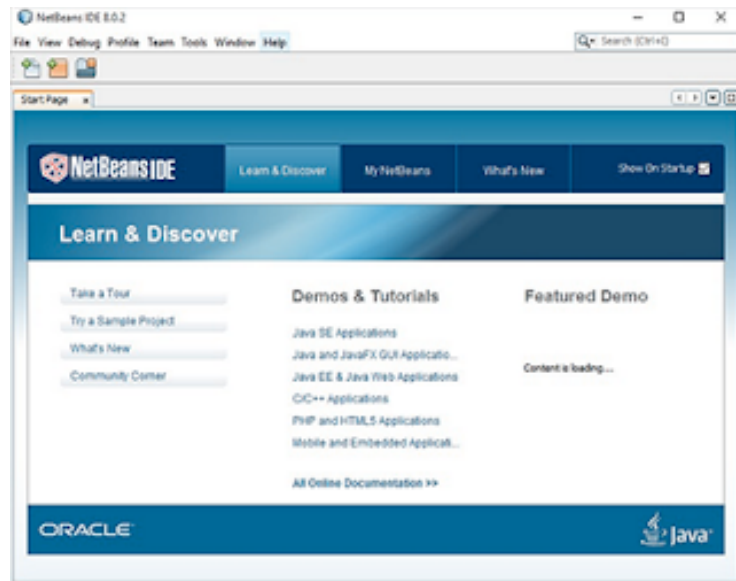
NetBeans IDE 8.0.2

File View Debug Profile Team Tools Window Help

Search (Ctrl+I)

Start Page ×

NetBeans IDE

Learn & Discover

My NetBeans

What's New

Show On Startup

Learn & Discover

Take a Tour

Try a Sample Project

What's New

Community Corner

Demos & Tutorials

Java SE Applications

Java and JavaFX GUI Applicatio...

Java EE & Java Web Applications

C/C++ Applications

PHP and HTML5 Applications

Mobile and Embedded Applicati...

All Online Documentation >>

Featured Demo

Content is loading...

ORACLE

Java